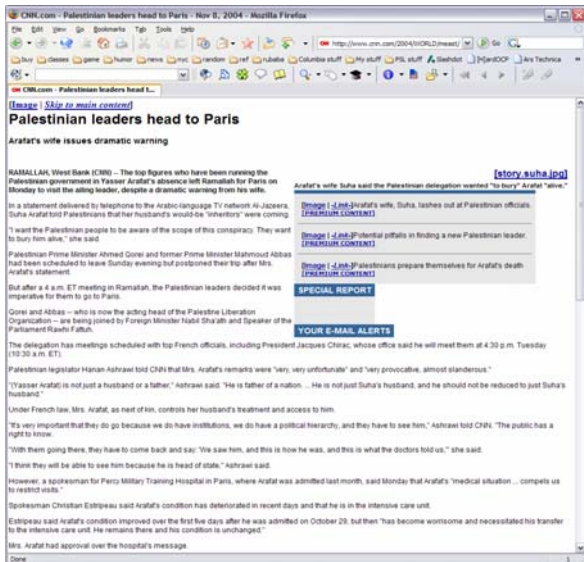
CNN.com - Palestinian leaders head to Paris - Nov 8, 2004 - Mozilla Firefox

File Edit View Go Bookmarks Tab Tools Help

http://www.cnn.com/2004/WORLD/meast/

buy classes game humor news nyc random ref rubabe Columbia stuff My stuff PSL stuff Slashdot [H]ardOCP Ars Technica

CNN.com - Palestinian leaders h...

[Image | Skip to main content]

Palestinian leaders head to Paris

Arafat's wife issues dramatic warning

[story.suha.jpg]

Arafat's wife Suha said the Palestinian delegation wanted "to bury" Arafat "alive."

[Image | -Link-]Arafat's wife, Suha, lashes out at Palestinian officials. [PREMIUM CONTENT]

[Image | -Link-]Potential pitfalls in finding a new Palestinian leader. [PREMIUM CONTENT]

[Image | -Link-]Palestinians prepare themselves for Arafat's death [PREMIUM CONTENT]

SPECIAL REPORT

YOUR E-MAIL ALERTS

RAMALLAH, West Bank (CNN) -- The top figures who have been running the Palestinian government in Yasser Arafat's absence left Ramallah for Paris on Monday to visit the ailing leader, despite a dramatic warning from his wife.

In a statement delivered by telephone to the Arabic-language TV network Al-Jazeera, Suha Arafat told Palestinians that her husband's would-be "inheritors" were coming.

"I want the Palestinian people to be aware of the scope of this conspiracy. They want to bury him alive," she said.

Palestinian Prime Minister Ahmed Qorei and former Prime Minister Mahmoud Abbas had been scheduled to leave Sunday evening but postponed their trip after Mrs. Arafat's statement.

But after a 4 a.m. ET meeting in Ramallah, the Palestinian leaders decided it was imperative for them to go to Paris.

Qorei and Abbas -- who is now the acting head of the Palestine Liberation Organization -- are being joined by Foreign Minister Nabil Sha'ath and Speaker of the Parliament Rawhi Fattuh.

The delegation has meetings scheduled with top French officials, including President Jacques Chirac, whose office said he will meet them at 4:30 p.m. Tuesday (10:30 a.m. ET).

Palestinian legislator Hanan Ashrawi told CNN that Mrs. Arafat's remarks were "very, very unfortunate" and "very provocative, almost slanderous."

"(Yasser Arafat) is not just a husband or a father," Ashrawi said. "He is father of a nation. ... He is not just Suha's husband, and he should not be reduced to just Suha's husband."

Under French law, Mrs. Arafat, as next of kin, controls her husband's treatment and access to him.

"It's very important that they do go because we do have institutions, we do have a political hierarchy, and they have to see him," Ashrawi told CNN. "The public has a right to know.

"With them going there, they have to come back and say: 'We saw him, and this is how he was, and this is what the doctors told us,'" she said.

"I think they will be able to see him because he is head of state," Ashrawi said.

However, a spokesman for Percy Military Training Hospital in Paris, where Arafat was admitted last month, said Monday that Arafat's "medical situation ... compels us to restrict visits."

Spokesman Christian Estripeau said Arafat's condition has deteriorated in recent days and that he is in the intensive care unit.

Estripeau said Arafat's condition improved over the first five days after he was admitted on October 29, but then "has become worrisome and necessitated his transfer to the intensive care unit. He remains there and his condition is unchanged."

Mrs. Arafat had approval over the hospital's message.

Done